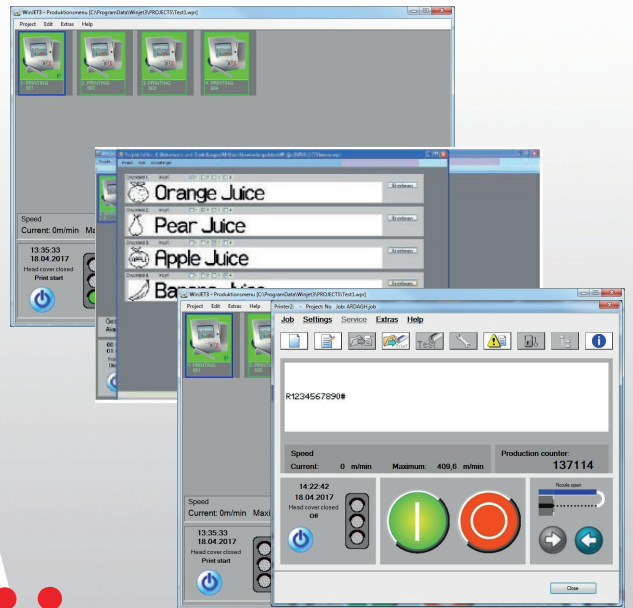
WinJET3 - Produktionsmenü [C:\ProgramData\Winjet3\PROJECT\Test1.wpr]

Project Edit Extras Help

1. PRINTING 001
2. PRINTING 002
3. PRINTING 003
4. PRINTING 004

Speed
Current: 0m/min Ma

13:35:33
18.04.2017
Head cover closed
Print start

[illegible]

Orange Juice
Pear Juice
Apple Juice
Banana Juice

WinJET3 - Produktionsmenü [C:\ProgramData\Winjet3\PROJECT\Test1.wpr]

Project Edit Extras Help Printer2: - Project: No Job: ARDAGH.job

1. PRINTING 001

Job Settings Service Extras Help

R1234567890#

Speed
Current: 0 m/min Maximum: 409,6 m/min

Production counter:
137114

14:22:42
18.04.2017
Head cover closed
Off

Nozzle open

Speed
Current: 0m/min Maxi

13:35:33
18.04.2017
Head cover closed
Print start

Close